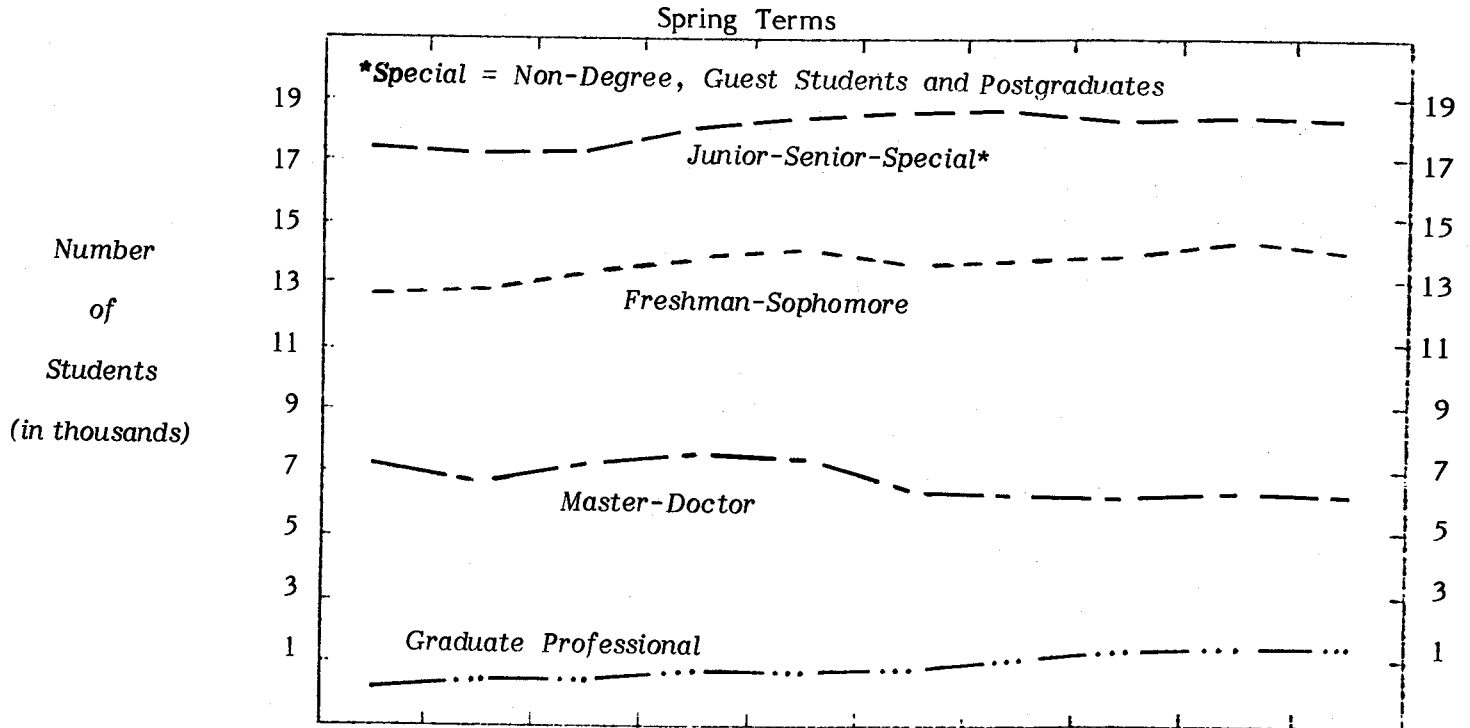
Spring Terms

*Special = Non-Degree, Guest Students and Postgraduates

Number of Students (in thousands)

19
17
15
13
11
9
7
5
3
1

Junior-Senior-Special*

Freshman-Sophomore

Master-Doctor

Graduate Professional

19
17
15
13
11
9
7
5
3
1